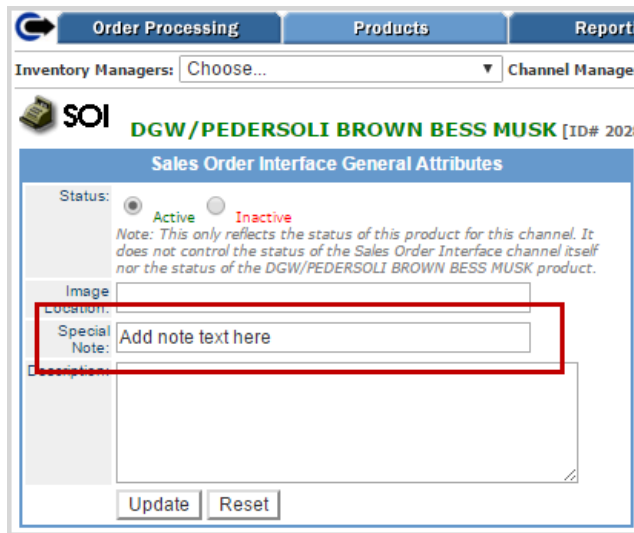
Order Processing Products Report

Inventory Managers: Choose... ▼ Channel Manage

SOI DGW/PEDERSOLI BROWN BESS MUSK [ID# 202

Sales Order Interface General Attributes

| | |
|---|---|
| Status: | Active Inactive Note: This only reflects the status of this product for this channel. It does not control the status of the Sales Order Interface channel itself nor the status of the DGW/PEDERSOLI BROWN BESS MUSK product. |
| Image Location: | |
| Special Note: | Add note text here |
| Description: | |

Update Reset